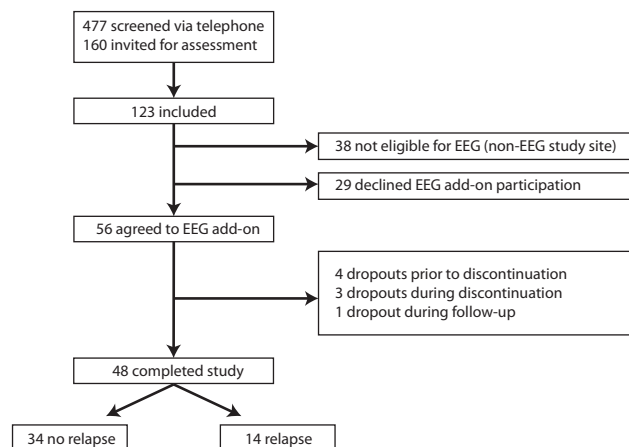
477 screened via telephone
160 invited for assessment

123 included

38 not eligible for EEG (non-EEG study site)

29 declined EEG add-on participation

56 agreed to EEG add-on

4 dropouts prior to discontinuation
3 dropouts during discontinuation
1 dropout during follow-up

48 completed study

34 no relapse

14 relapse